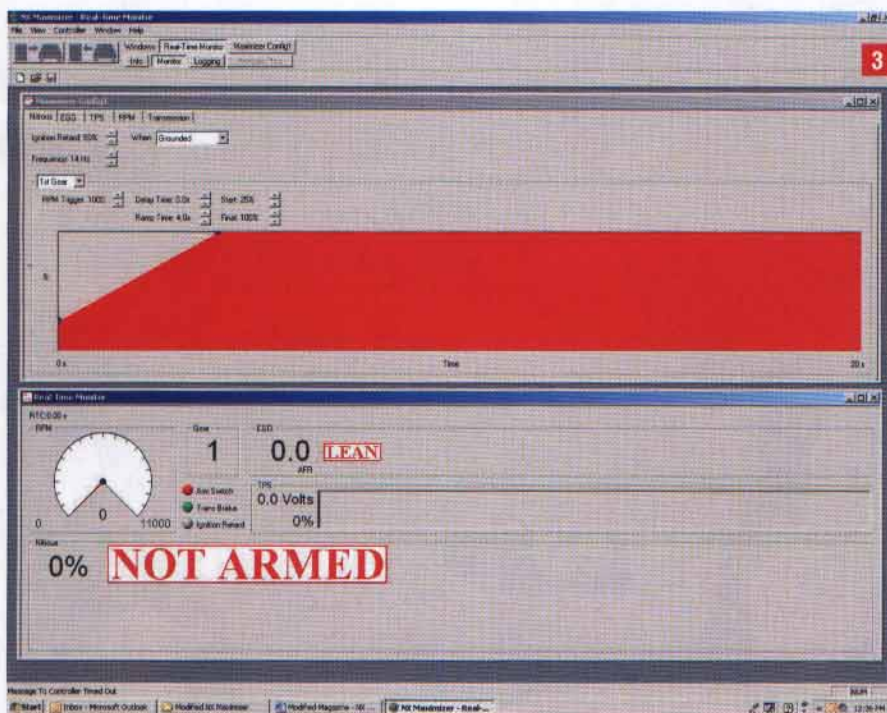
NX Maximizer - Real-Time Monitor

File View Controller Window Help

Windows Real-Time Monitor Maximizer Config
Info Monitor Logging

3

Nitrous EGO TPS RPM Transmission

Ignition Retard: 10% When: Grounded

Frequency: 14 Hz

1st Gear

RPM Trigger: 1000 Delay Time: 0.0s Start: 25%
Ramp Time: 4.0s Final: 100%

%

0 s Time 20 s

Real-Time Monitor

RTC 0.00 s

RPM

0 11000

0

Gear

1

EGO

0.0 LEAN

AFR

Arm Switch
Trans Brake
Ignition Retard

TPS

0.0 Volts

0%

Nitrous

0% NOT ARMED

Message To Controller Timed Out

NUM

Start Inbox - Microsoft Outlook Modified NX Maximizer Modified Magazine - NX ... NX Maximizer - Real-...

12:36 PM